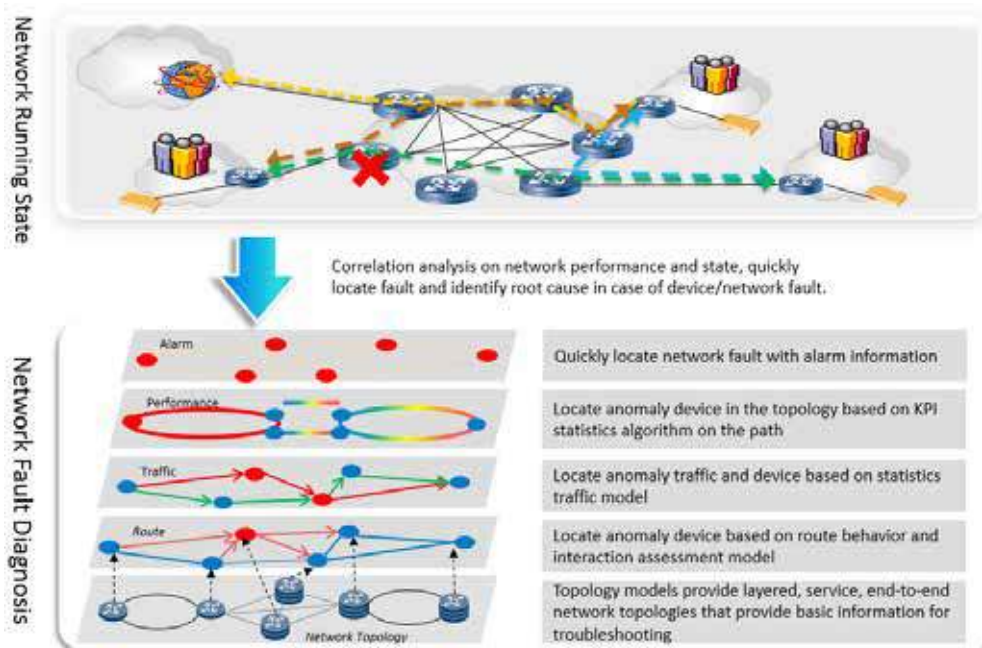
Network Running State

Correlation analysis on network performance and state, quickly locate fault and identify root cause in case of device/network fault.

Network Fault Diagnosis

Alarm

Quickly locate network fault with alarm information

Performance

Locate anomaly device in the topology based on KPI statistics algorithm on the path

Traffic

Locate anomaly traffic and device based on statistics traffic model

Route

Locate anomaly device based on route behavior and interaction assessment model

Network Topology

Topology models provide layered, service, end-to-end network topologies that provide basic information for troubleshooting